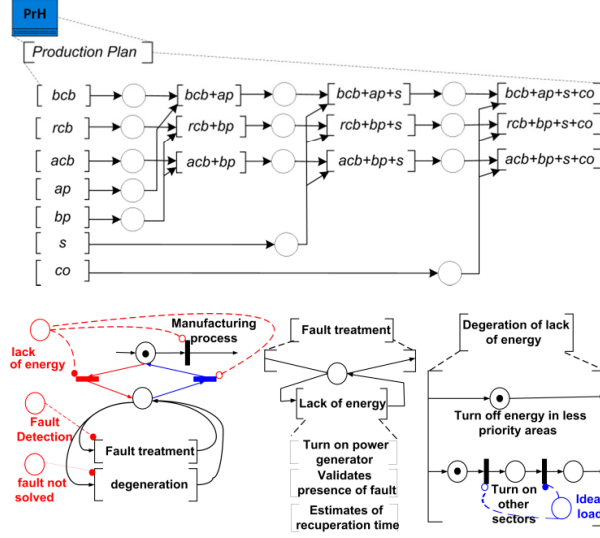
PrH

Production Plan

bcb
rcb
acb
ap
bp
s
co

bcb+ap
rcb+bp
acb+bp

bcb+ap+s
rcb+bp+s
acb+bp+s

bcb+ap+s+co
rcb+bp+s+co
acb+bp+s+co

lack of energy

Manufacturing process

Fault Detection

fault not solved

Fault treatment

degeneration

Fault treatment

Lack of energy

Turn on power generator

Validates presence of fault

Estimates of recuperation time

Degeration of lack of energy

Turn off energy in less priority areas

Turn on other sectors

Idea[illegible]
load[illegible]